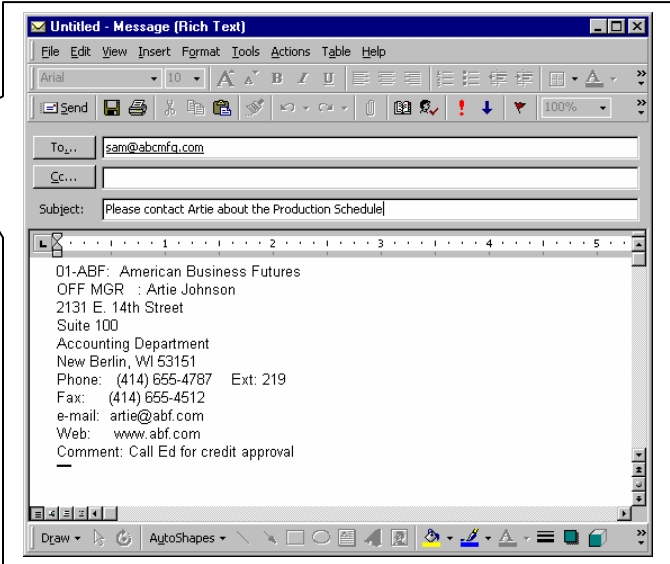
Untitled - Message (Rich Text)

File Edit View Insert Format Tools Actions Table Help

Arial 10 B I U

Send 100%

To... sam@abcmfg.com

Cc...

Subject: Please contact Artie about the Production Schedule

1 2 3 4 5

01-ABF: American Business Futures
OFF MGR : Artie Johnson
2131 E. 14th Street
Suite 100
Accounting Department
New Berlin, WI 53151
Phone: (414) 655-4787 Ext: 219
Fax: (414) 655-4512
e-mail: artie@abf.com
Web: www.abf.com
Comment: Call Ed for credit approval

Draw AutoShapes